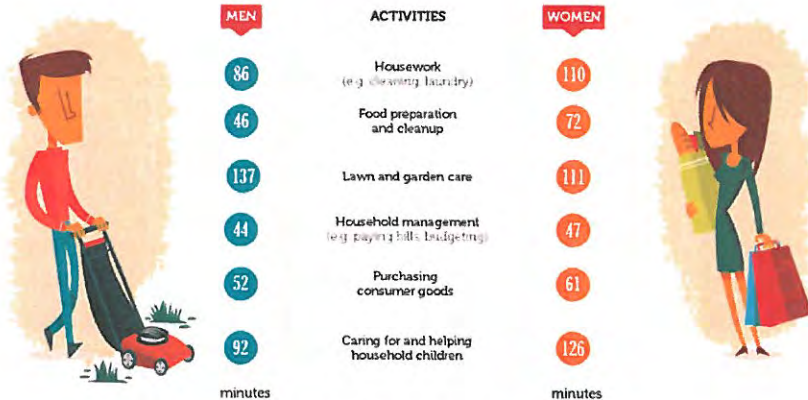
MEN

ACTIVITIES

WOMEN

| MEN | ACTIVITIES | WOMEN |
|---|---|---|
| 86 | Housework (e.g. cleaning, laundry) | 110 |
| 46 | Food preparation and cleanup | 72 |
| 137 | Lawn and garden care | 111 |
| 44 | Household management (e.g. paying bills, budgeting) | 47 |
| 52 | Purchasing consumer goods | 61 |
| 92 | Caring for and helping household children | 126 |

minutes

minutes